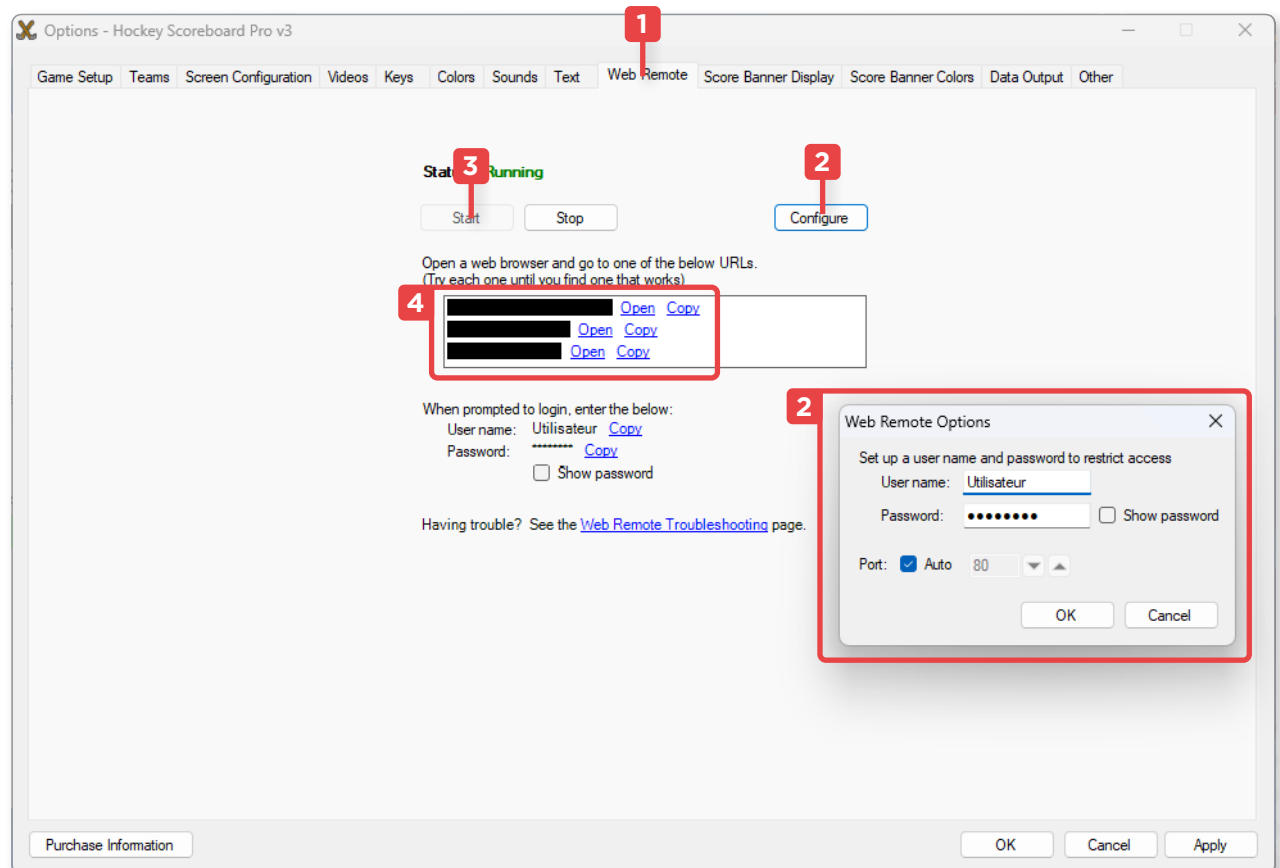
Options - Hockey Scoreboard Pro v3

1

Game Setup | Teams | Screen Configuration | Videos | Keys | Colors | Sounds | Text | Web Remote | Score Banner Display | Score Banner Colors | Data Output | Other

Stat 3 Running

2

Start Stop Configure

Open a web browser and go to one of the below URLs.
(Try each one until you find one that works)

4

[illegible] Open Copy
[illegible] Open Copy
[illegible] Open Copy

When prompted to login, enter the below:
User name: Utilisateur Copy
Password: ******** Copy
Show password

Having trouble? See the Web Remote Troubleshooting page.

2

Web Remote Options

Set up a user name and password to restrict access
User name: Utilisateur
Password: ••••••••
Show password

Port: Auto 80

OK Cancel

Purchase Information

OK Cancel Apply